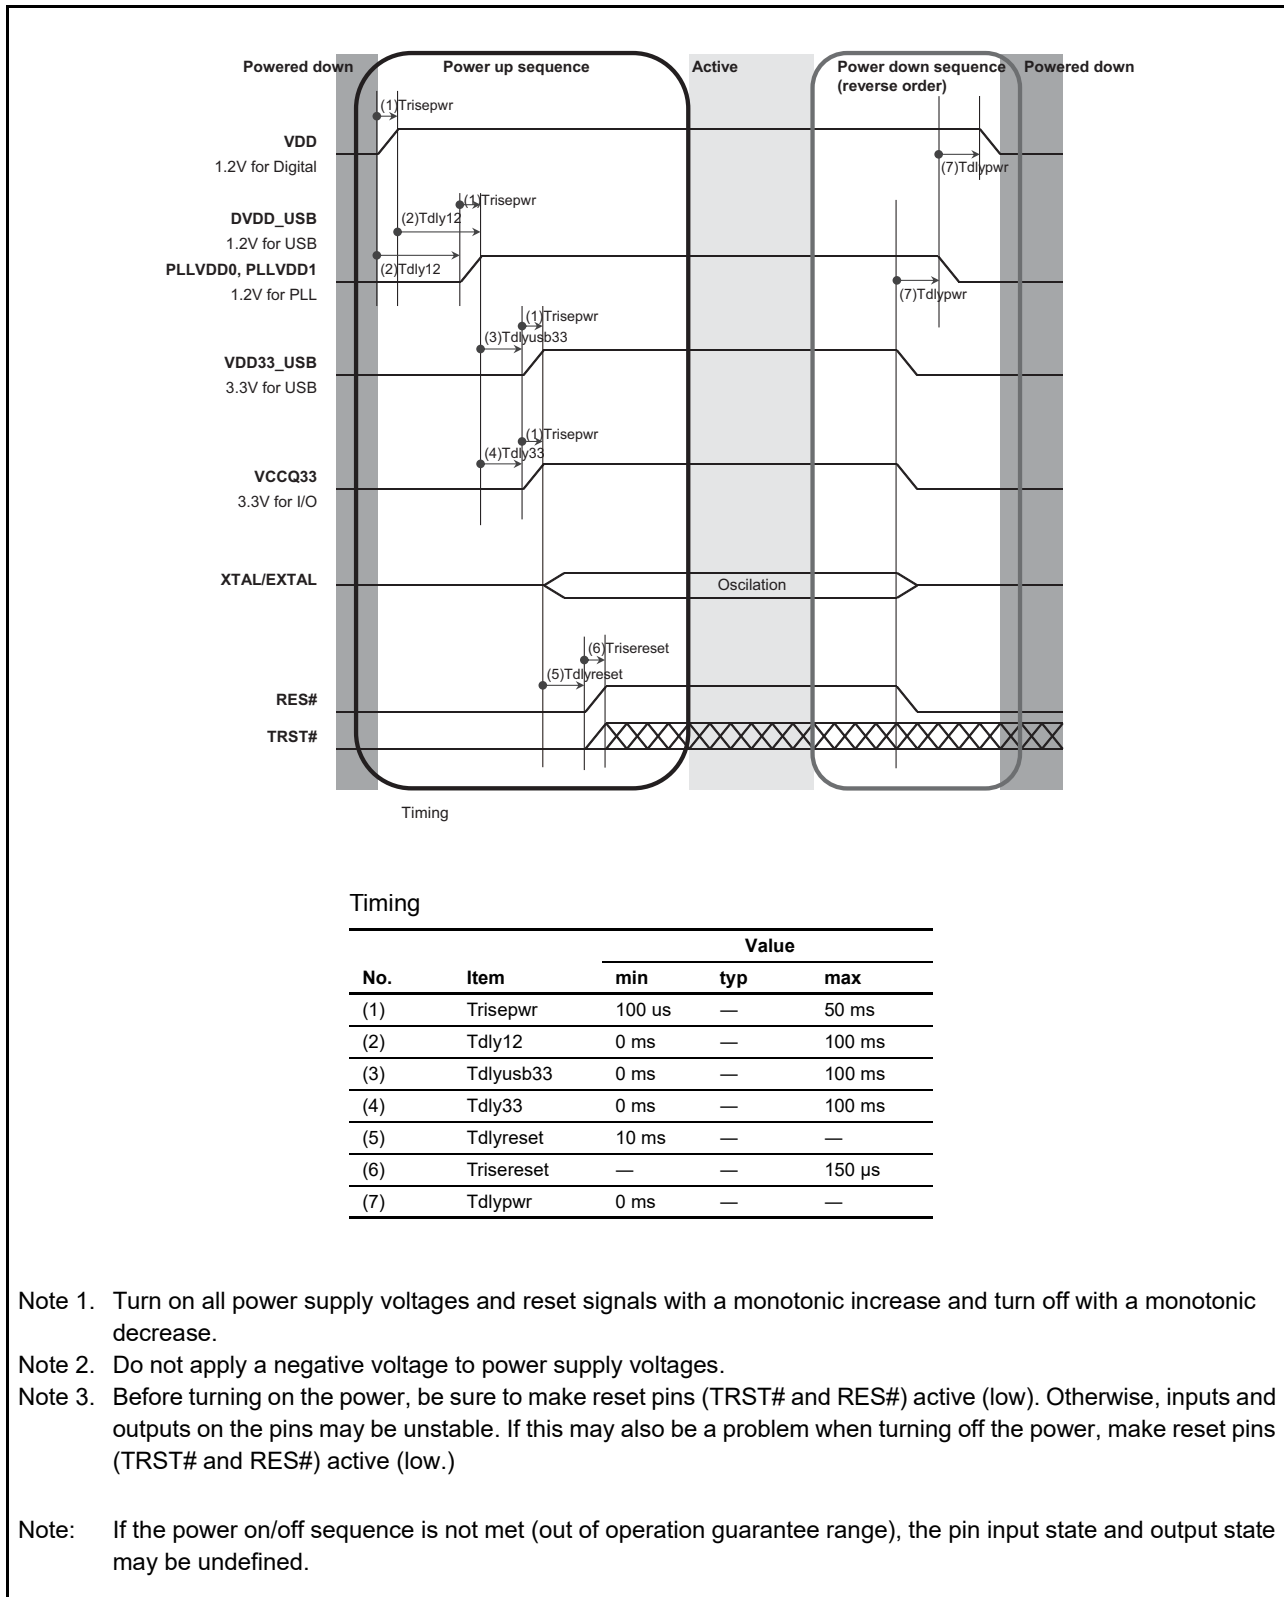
Powered down

Power up sequence

Active

Power down sequence (reverse order)

Powered down

(1)Trisepwr

VDD
1.2V for Digital

(7)Tdlypwr

(1)Trisepwr

DVDD_USB
1.2V for USB

(2)Tdly12

PLLVDD0, PLLVDD1
1.2V for PLL

(2)Tdly12

(7)Tdlypwr

(1)Trisepwr

(3)Tdlyusb33

VDD33_USB
3.3V for USB

(1)Trisepwr

(4)Tdly33

VCCQ33
3.3V for I/O

XTAL/EXTAL

Oscilation

(6)Trisereset

(5)Tdlyreset

RES#

TRST#

Timing

Timing

| No. | Item | Value min | Value typ | Value max |
|---|---|---|---|---|
| (1) | Trisepwr | 100 us | — | 50 ms |
| (2) | Tdly12 | 0 ms | — | 100 ms |
| (3) | Tdlyusb33 | 0 ms | — | 100 ms |
| (4) | Tdly33 | 0 ms | — | 100 ms |
| (5) | Tdlyreset | 10 ms | — | — |
| (6) | Trisereset | — | — | 150 µs |
| (7) | Tdlypwr | 0 ms | — | — |

Note 1. Turn on all power supply voltages and reset signals with a monotonic increase and turn off with a monotonic decrease.
Note 2. Do not apply a negative voltage to power supply voltages.
Note 3. Before turning on the power, be sure to make reset pins (TRST# and RES#) active (low). Otherwise, inputs and outputs on the pins may be unstable. If this may also be a problem when turning off the power, make reset pins (TRST# and RES#) active (low.)

Note: If the power on/off sequence is not met (out of operation guarantee range), the pin input state and output state may be undefined.